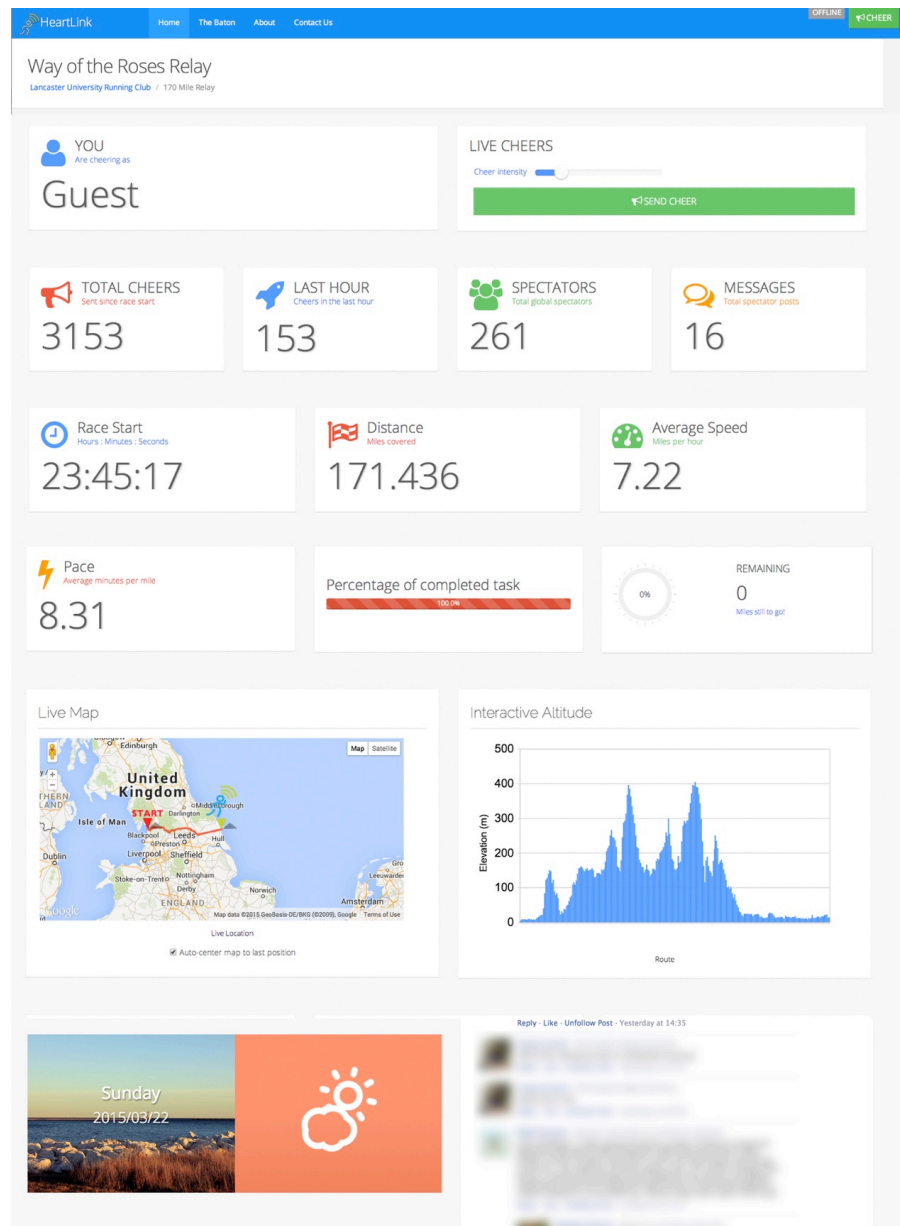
HeartLink Home The Baton About Contact Us OFFLINE CHEER

Way of the Roses Relay
Lancaster University Running Club / 170 Mile Relay

YOU
Are cheering as
Guest

LIVE CHEERS
Cheer intensity
SEND CHEER

TOTAL CHEERS
Sent since race start
3153

LAST HOUR
Cheers in the last hour
153

SPECTATORS
Total global spectators
261

MESSAGES
Total spectator posts
16

Race Start
Hours : Minutes : Seconds
23:45:17

Distance
Miles covered
171.436

Average Speed
Miles per hour
7.22

Pace
Average minutes per mile
8.31

Percentage of completed task
100.0%

0%
REMAINING
0
Miles still to go!

Live Map
Map Satellite
Edinburgh
United Kingdom
START
Isle of Man
Middlesbrough
Darlington
Blackpool
Leeds
Preston
Hull
Liverpool
Sheffield
Dublin
Nottingham
Stoke-on-Trent
Derby
Norwich
ENGLAND
Amsterdam
Leeuwarden
Google
Map data ©2015 GeoBasis-DE/BKG (©2009), Google Terms of Use
Live Location
Auto-center map to last position

Interactive Altitude
500
400
300
200
100
0
Elevation (m)
Route

Reply · Like · Unfollow Post · Yesterday at 14:35

Sunday
2015/03/22